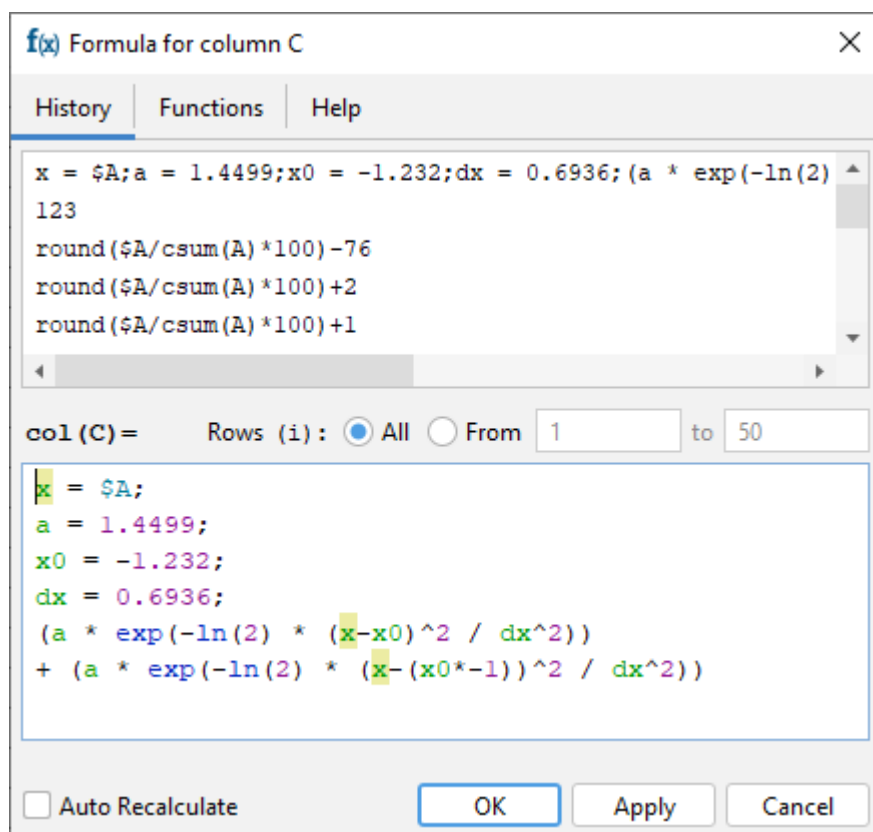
f(x) Formula for column C

History Functions Help

x = $A;a = 1.4499;x0 = -1.232;dx = 0.6936;(a * exp(-ln(2)
123
round($A/csum(A)*100)-76
round($A/csum(A)*100)+2
round($A/csum(A)*100)+1

col(C)= Rows (i): All From 1 to 50

x = $A;
a = 1.4499;
x0 = -1.232;
dx = 0.6936;
(a * exp(-ln(2) * (x-x0)^2 / dx^2))
+ (a * exp(-ln(2) * (x-(x0*-1))^2 / dx^2))

Auto Recalculate OK Apply Cancel